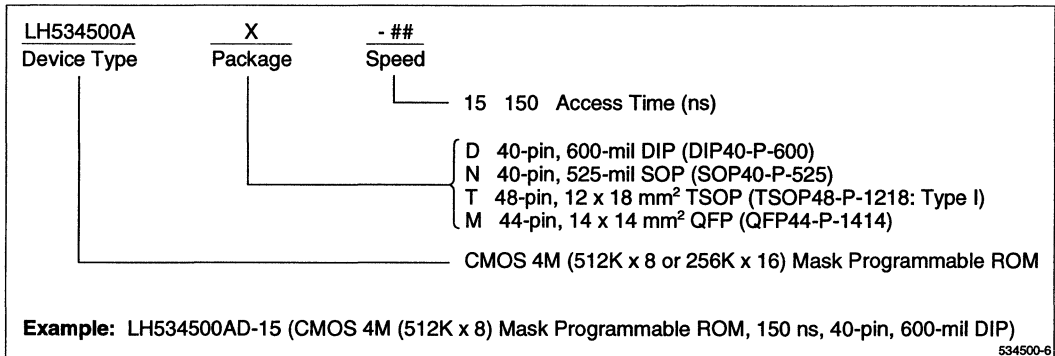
LH534500A
Device Type

X
Package

- ##
Speed

15 150 Access Time (ns)

D 40-pin, 600-mil DIP (DIP40-P-600)
N 40-pin, 525-mil SOP (SOP40-P-525)
T 48-pin, 12 x 18 mm$^2$ TSOP (TSOP48-P-1218: Type I)
M 44-pin, 14 x 14 mm$^2$ QFP (QFP44-P-1414)

CMOS 4M (512K x 8 or 256K x 16) Mask Programmable ROM

**Example:** LH534500AD-15 (CMOS 4M (512K x 8) Mask Programmable ROM, 150 ns, 40-pin, 600-mil DIP)

534500-6